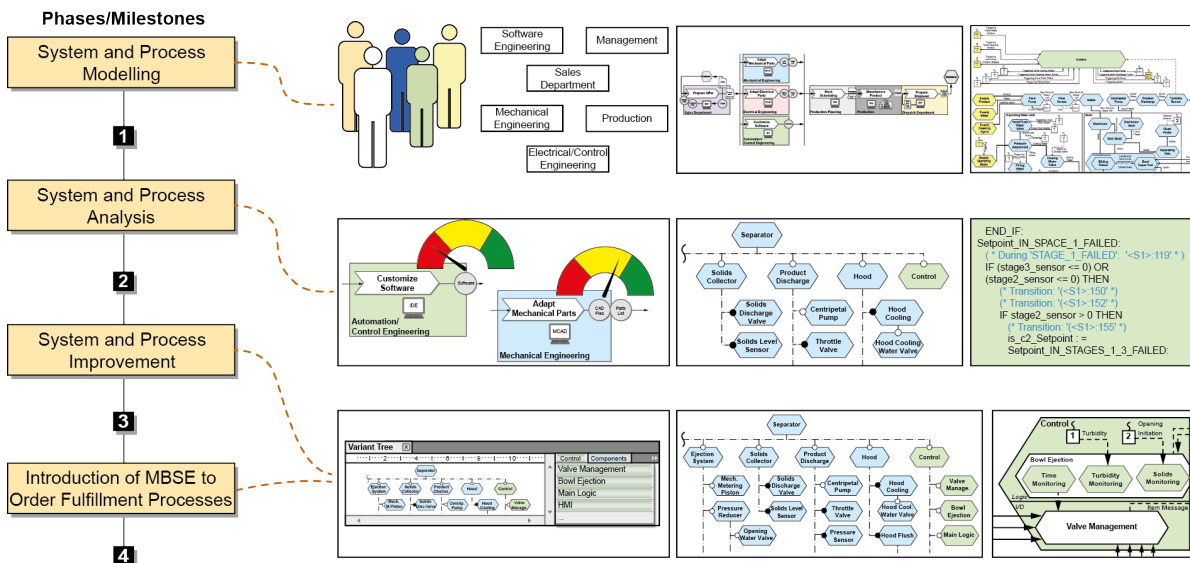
Phases/Milestones

System and Process Modelling

1

System and Process Analysis

2

System and Process Improvement

3

Introduction of MBSE to Order Fulfillment Processes

4

Software Engineering

Management

Sales Department

Mechanical Engineering

Production

Electrical/Control Engineering

Customize Software

Software

IDE

Automation/ Control Engineering

Adapt Mechanical Parts

CAD Files

Parts List

MCAD

Mechanical Engineering

Separator

Solids Collector

Product Discharge

Hood

Control

Solids Discharge Valve

Solids Level Sensor

Centripetal Pump

Throttle Valve

Hood Cooling

Hood Cooling Water Valve

END_IF;
Setpoint_IN_SPACE_1_FAILED:
(* During 'STAGE_1_FAILED': '<S1>:119' *)
IF (stage3_sensor <= 0) OR
(stage2_sensor <= 0) THEN
(* Transition: '<S1>:150' *)
(* Transition: '<S1>:152' *)
IF stage2_sensor > 0 THEN
(* Transition: '<S1>:155' *)
is_c2_Setpoint : =
Setpoint_IN_STAGES_1_3_FAILED:

Variant Tree

Control | Components

Valve Management
Bowl Ejection
Main Logic
HMI

Separator

Ejection System

Solids Collector

Product Discharge

Hood

Control

Mech. Metering Piston

Pressure Reducer

Opening Water Valve

Solids Discharge Valve

Solids Level Sensor

Centripetal Pump

Throttle Valve

Pressure Sensor

Hood Cooling

Hood Cool. Water Valve

Hood Flush

Valve Manage.

Bowl Ejection

Main Logic

Control

1 Turbidity

2 Opening Initiation

Bowl Ejection

Time Monitoring

Turbidity Monitoring

Solids Monitoring

Logic

I/O

Item Message

Valve Management